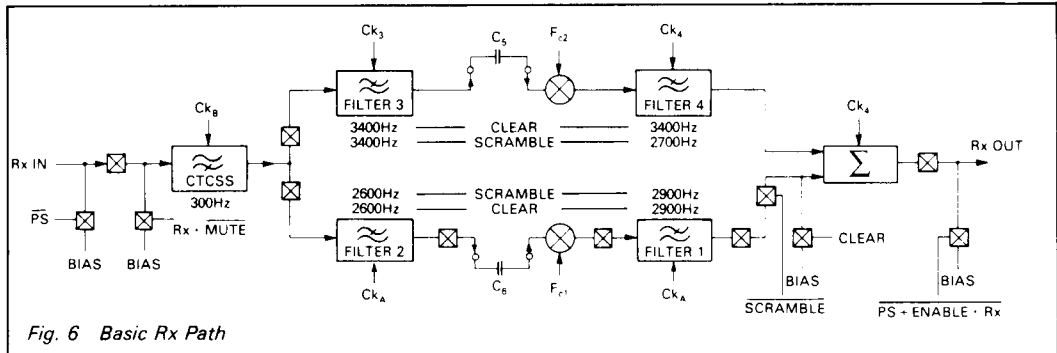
$Ck_3$

$C_5$

$F_{c2}$

$Ck_4$

FILTER 3

FILTER 4

$Ck_8$

$Ck_4$

3400Hz CLEAR 3400Hz

3400Hz SCRAMBLE 2700Hz

Rx IN

CTCSS

300Hz

$\Sigma$

Rx OUT

$\overline{PS}$

$\overline{Rx \cdot MUTE}$

2600Hz SCRAMBLE 2900Hz

2600Hz CLEAR 2900Hz

FILTER 2

FILTER 1

CLEAR

BIAS

BIAS

$Ck_A$

$C_6$

$F_{c1}$

$Ck_A$

BIAS

$\overline{SCRAMBLE}$

BIAS

$\overline{PS + ENABLE \cdot Rx}$

Fig. 6 Basic Rx Path